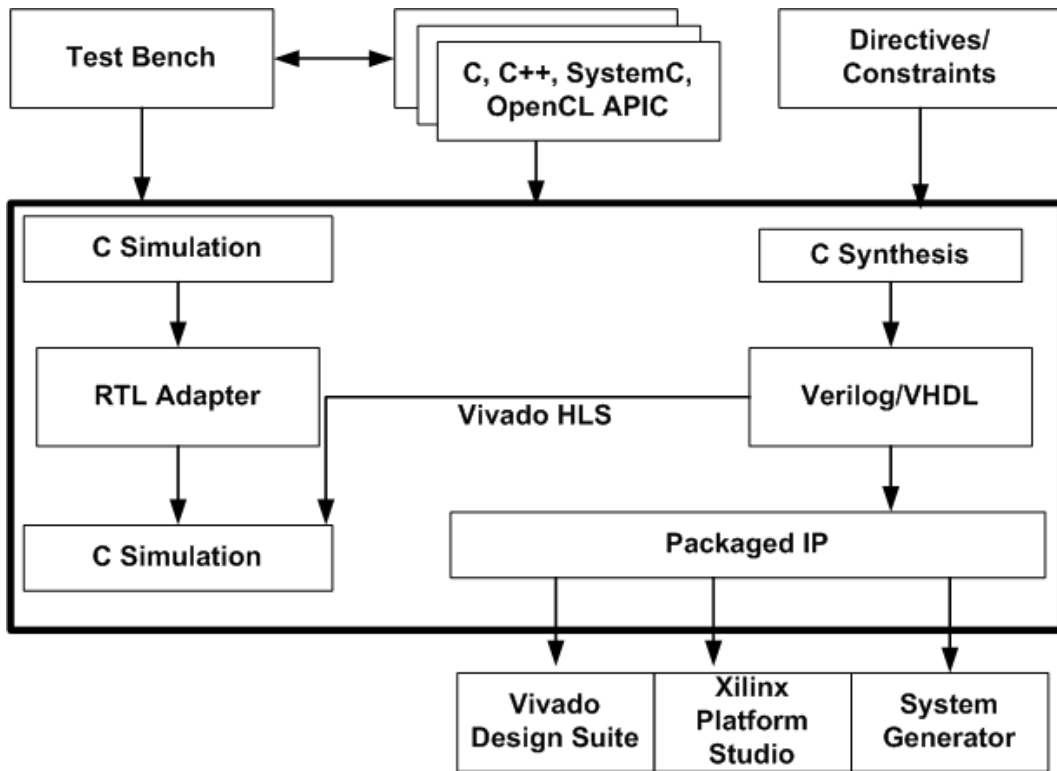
Test Bench

C, C++, SystemC, OpenCL APIC

Directives/ Constraints

C Simulation

C Synthesis

RTL Adapter

Vivado HLS

Verilog/VHDL

C Simulation

Packaged IP

Vivado Design Suite

Xilinx Platform Studio

System Generator